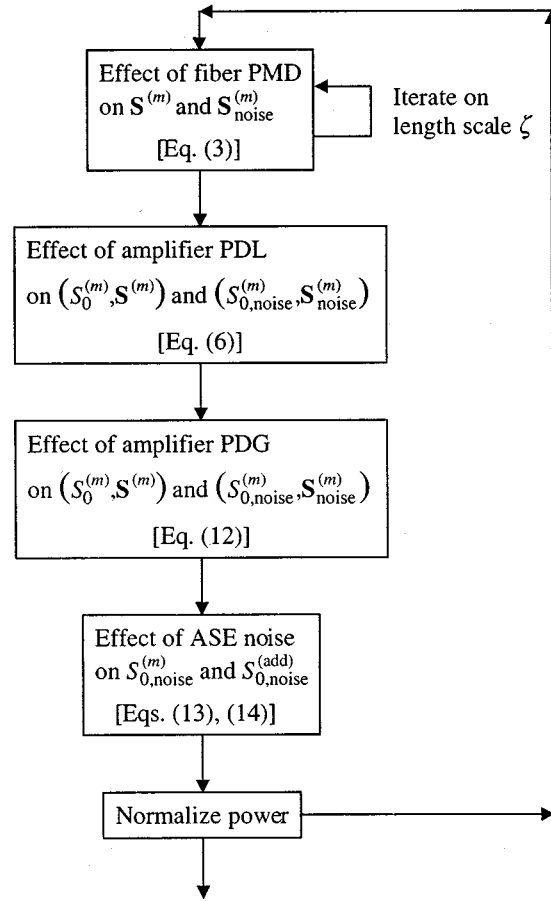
Effect of fiber PMD on $\mathbf{S}^{(m)}$ and $\mathbf{S}_{\text{noise}}^{(m)}$ [Eq. (3)]

Iterate on length scale $\zeta$

Effect of amplifier PDL on $\left(S_0^{(m)},\mathbf{S}^{(m)}\right)$ and $\left(S_{0,\text{noise}}^{(m)},\mathbf{S}_{\text{noise}}^{(m)}\right)$ [Eq. (6)]

Effect of amplifier PDG on $\left(S_0^{(m)},\mathbf{S}^{(m)}\right)$ and $\left(S_{0,\text{noise}}^{(m)},\mathbf{S}_{\text{noise}}^{(m)}\right)$ [Eq. (12)]

Effect of ASE noise on $S_{0,\text{noise}}^{(m)}$ and $S_{0,\text{noise}}^{(\text{add})}$ [Eqs. (13), (14)]

Normalize power